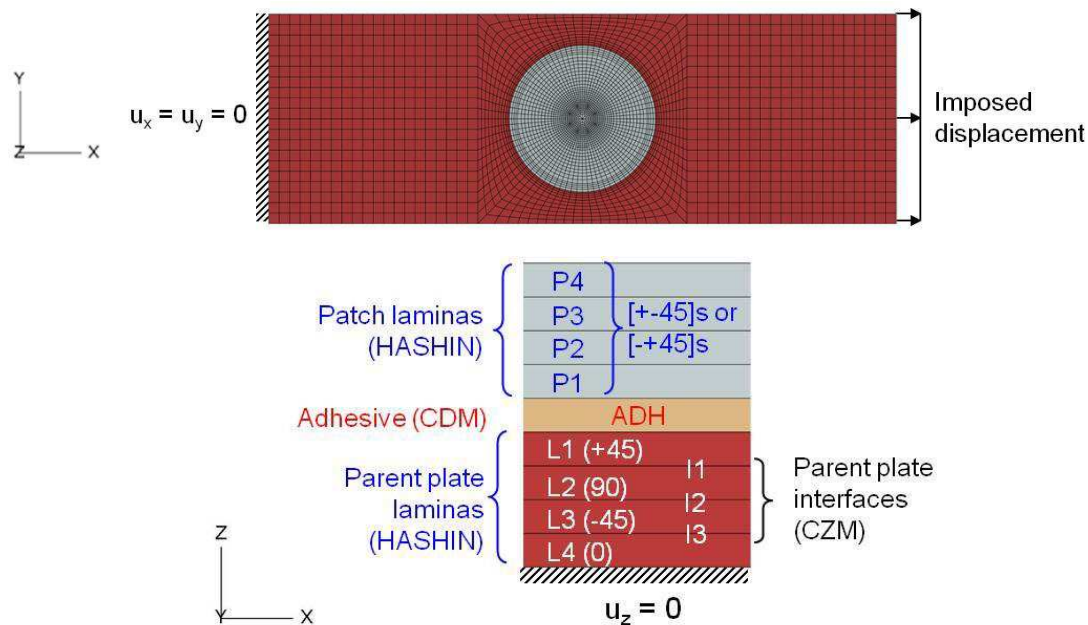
Y

Z X

$u_x = u_y = 0$

Imposed displacement

Patch laminas (HASHIN)

P4

P3

P2

P1

[+-45]s or [-+45]s

Adhesive (CDM)

ADH

Parent plate laminas (HASHIN)

L1 (+45)

L2 (90)

L3 (-45)

L4 (0)

I1

I2

I3

Parent plate interfaces (CZM)

Z

Y X

$u_z = 0$